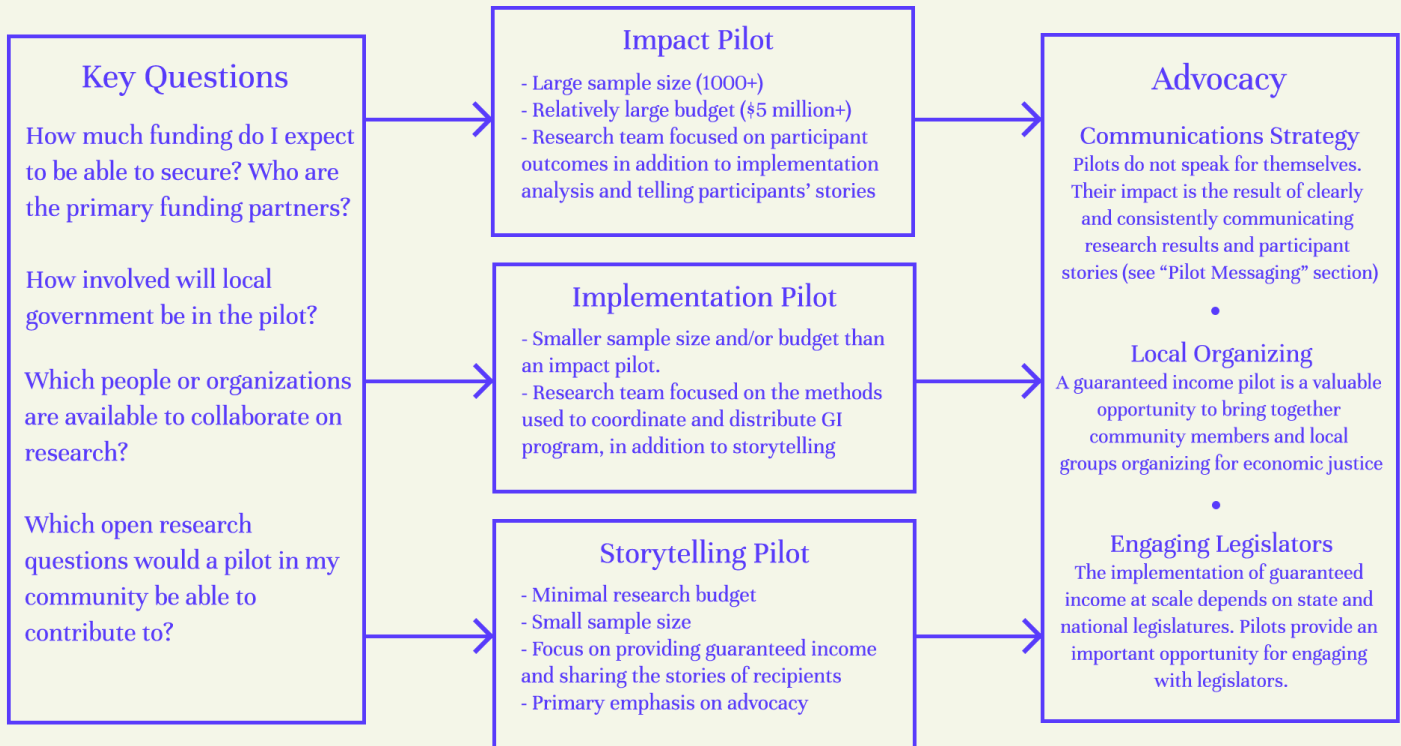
Key Questions

How much funding do I expect to be able to secure? Who are the primary funding partners?

How involved will local government be in the pilot?

Which people or organizations are available to collaborate on research?

Which open research questions would a pilot in my community be able to contribute to?

Impact Pilot

- Large sample size (1000+)
- Relatively large budget ($5 million+)
- Research team focused on participant outcomes in addition to implementation analysis and telling participants' stories

Implementation Pilot

- Smaller sample size and/or budget than an impact pilot.
- Research team focused on the methods used to coordinate and distribute GI program, in addition to storytelling

Storytelling Pilot

- Minimal research budget
- Small sample size
- Focus on providing guaranteed income and sharing the stories of recipients
- Primary emphasis on advocacy

Advocacy

Communications Strategy
Pilots do not speak for themselves. Their impact is the result of clearly and consistently communicating research results and participant stories (see "Pilot Messaging" section)

•

Local Organizing
A guaranteed income pilot is a valuable opportunity to bring together community members and local groups organizing for economic justice

•

Engaging Legislators
The implementation of guaranteed income at scale depends on state and national legislatures. Pilots provide an important opportunity for engaging with legislators.